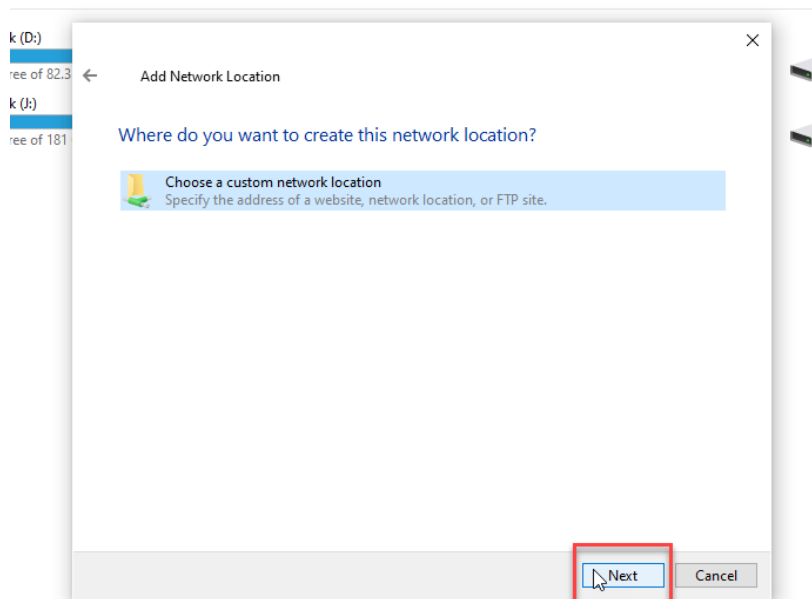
k (D:)
ree of 82.3
k (J:)
ree of 181

Add Network Location

Where do you want to create this network location?

Choose a custom network location
Specify the address of a website, network location, or FTP site.

Next
Cancel